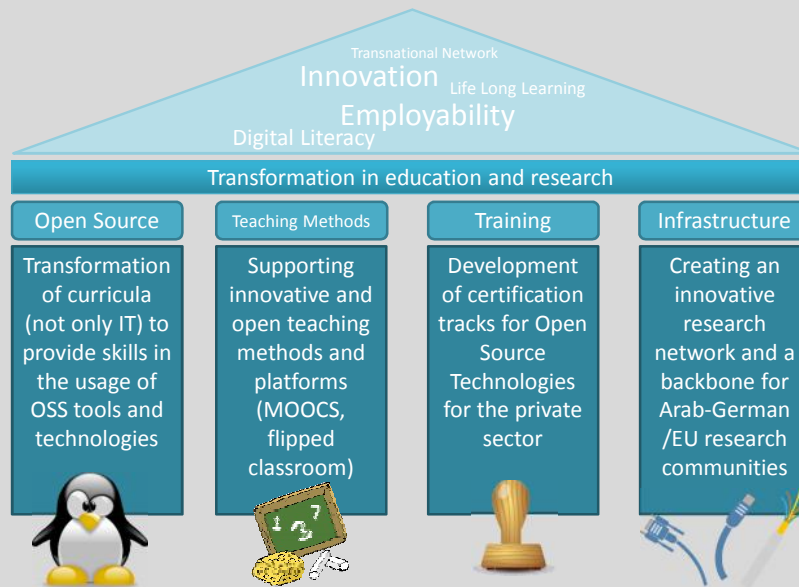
Transnational Network
Innovation
Life Long Learning
Employability
Digital Literacy

Transformation in education and research

Open Source

Transformation of curricula (not only IT) to provide skills in the usage of OSS tools and technologies

Teaching Methods

Supporting innovative and open teaching methods and platforms (MOOCS, flipped classroom)

1 7
3

Training

Development of certification tracks for Open Source Technologies for the private sector

Infrastructure

Creating an innovative research network and a backbone for Arab-German /EU research communities